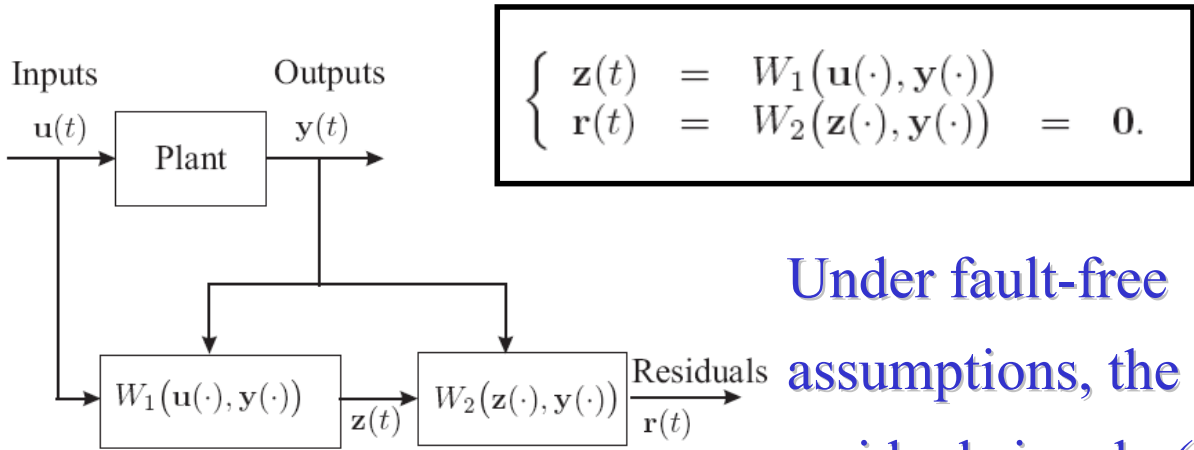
Inputs
$\mathbf{u}(t)$
Plant
Outputs
$\mathbf{y}(t)$

$\begin{cases} \mathbf{z}(t) = W_1\big(\mathbf{u}(\cdot), \mathbf{y}(\cdot)\big) \\ \mathbf{r}(t) = W_2\big(\mathbf{z}(\cdot), \mathbf{y}(\cdot)\big) = \mathbf{0}. \end{cases}$

$W_1\big(\mathbf{u}(\cdot), \mathbf{y}(\cdot)\big)$
$\mathbf{z}(t)$
$W_2\big(\mathbf{z}(\cdot), \mathbf{y}(\cdot)\big)$
Residuals
$\mathbf{r}(t)$

Under fault-free assumptions, the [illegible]